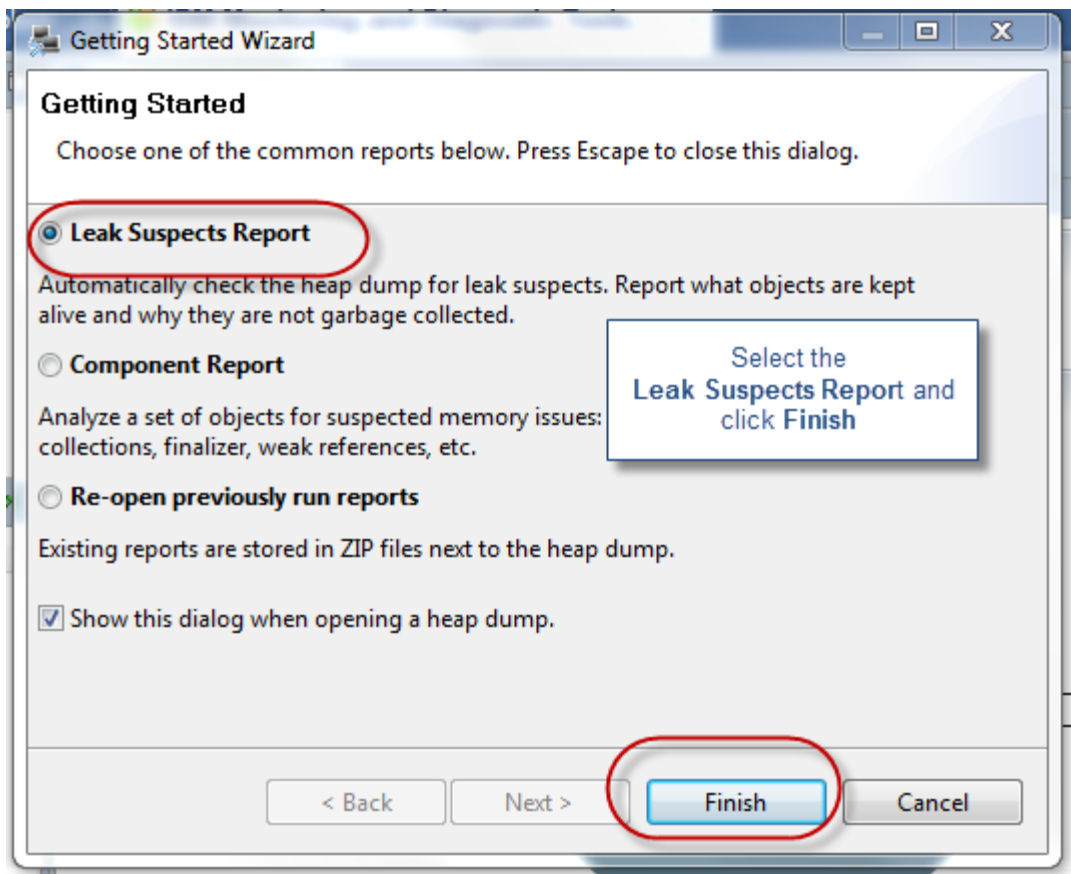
Getting Started Wizard

Getting Started

Choose one of the common reports below. Press Escape to close this dialog.

Leak Suspects Report

Automatically check the heap dump for leak suspects. Report what objects are kept alive and why they are not garbage collected.

Component Report

Analyze a set of objects for suspected memory issues: collections, finalizer, weak references, etc.

Select the Leak Suspects Report and click Finish

Re-open previously run reports

Existing reports are stored in ZIP files next to the heap dump.

Show this dialog when opening a heap dump.

< Back | Next > | Finish | Cancel